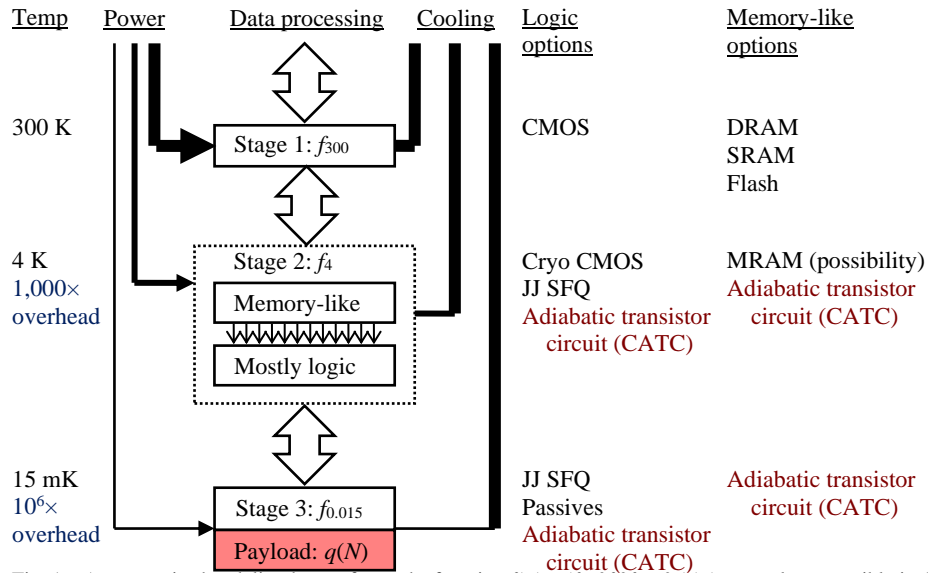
Temp | Power | Data processing | Cooling | Logic options | Memory-like options

300 K

Stage 1: $f_{300}$

CMOS

DRAM
SRAM
Flash

4 K
1,000×
overhead

Stage 2: $f_4$

Memory-like

Mostly logic

Cryo CMOS
JJ SFQ
Adiabatic transistor circuit (CATC)

MRAM (possibility)
Adiabatic transistor circuit (CATC)

15 mK
$10^6$×
overhead

Stage 3: $f_{0.015}$

Payload: $q(N)$

JJ SFQ
Passives
Adiabatic transistor circuit (CATC)

Adiabatic transistor circuit (CATC)

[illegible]